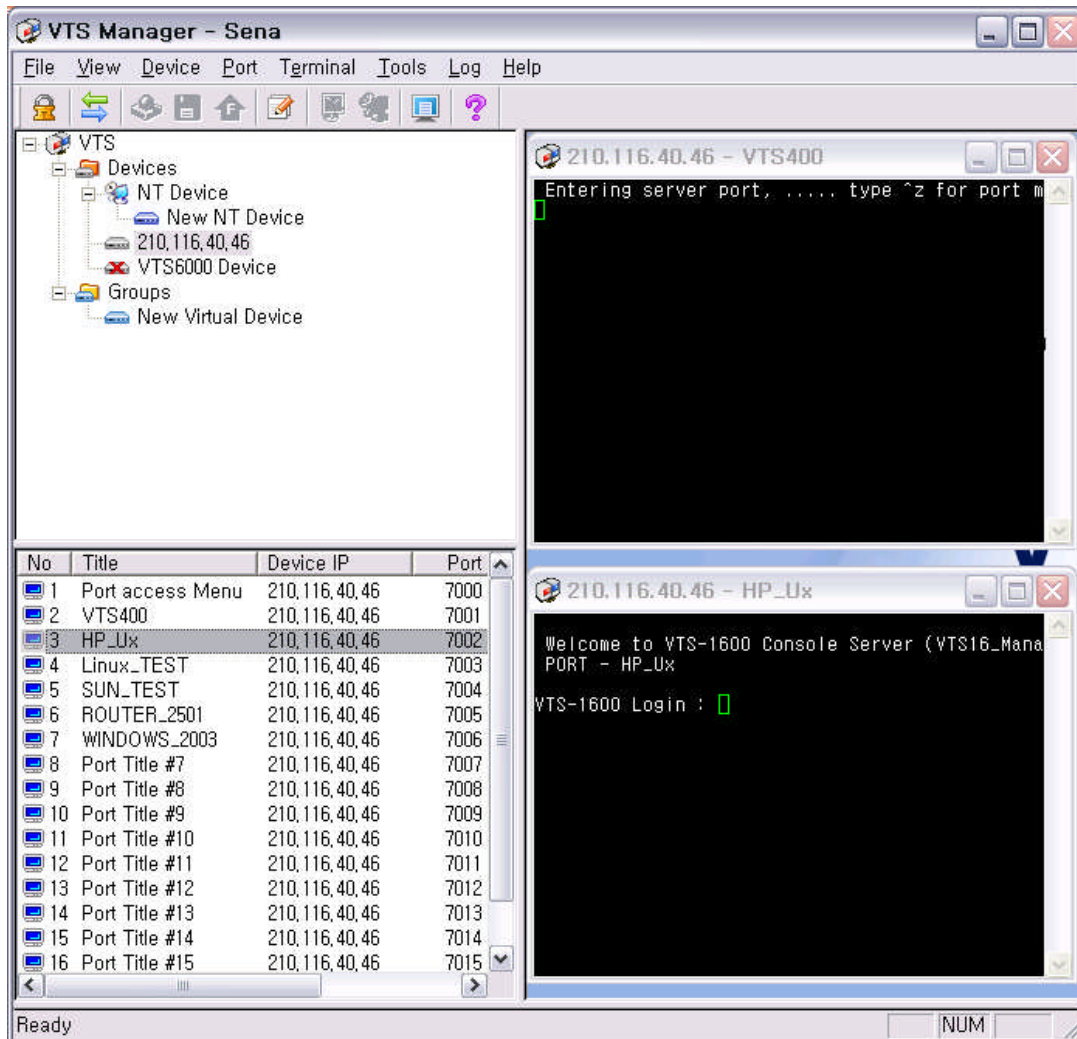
VTS Manager - Sena

File View Device Port Terminal Tools Log Help

VTS
Devices
NT Device
New NT Device
210.116.40.46
VTS6000 Device
Groups
New Virtual Device

| No | Title | Device IP | Port |
|---|---|---|---|
| 1 | Port access Menu | 210.116.40.46 | 7000 |
| 2 | VTS400 | 210.116.40.46 | 7001 |
| 3 | HP_Ux | 210.116.40.46 | 7002 |
| 4 | Linux_TEST | 210.116.40.46 | 7003 |
| 5 | SUN_TEST | 210.116.40.46 | 7004 |
| 6 | ROUTER_2501 | 210.116.40.46 | 7005 |
| 7 | WINDOWS_2003 | 210.116.40.46 | 7006 |
| 8 | Port Title #7 | 210.116.40.46 | 7007 |
| 9 | Port Title #8 | 210.116.40.46 | 7008 |
| 10 | Port Title #9 | 210.116.40.46 | 7009 |
| 11 | Port Title #10 | 210.116.40.46 | 7010 |
| 12 | Port Title #11 | 210.116.40.46 | 7011 |
| 13 | Port Title #12 | 210.116.40.46 | 7012 |
| 14 | Port Title #13 | 210.116.40.46 | 7013 |
| 15 | Port Title #14 | 210.116.40.46 | 7014 |
| 16 | Port Title #15 | 210.116.40.46 | 7015 |

210.116.40.46 - VTS400

Entering server port, ..... type ^z for port m

210.116.40.46 - HP_Ux

Welcome to VTS-1600 Console Server (VTS16_Mana
PORT - HP_Ux

VTS-1600 Login :

Ready NUM